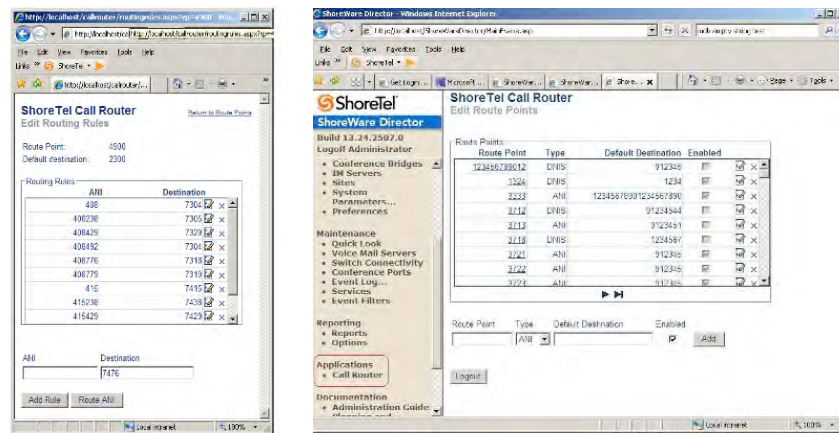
http://localhost/callrouter/routingrules.aspx?rp=4900 - Win...
http://localhost/cal http://localhost/callrouter/routingrules.aspx?rp=4
File Edit View Favorites Tools Help
Links ShoreTel
http://localhost/callrouter/...

ShoreTel Call Router
Edit Routing Rules
Return to Route Points

Route Point: 4900
Default destination: 2300

Routing Rules

| ANI | Destination |
|---|---|
| 408 | 7304 |
| 408238 | 7305 |
| 408429 | 7329 |
| 408492 | 7304 |
| 408776 | 7318 |
| 408779 | 7319 |
| 415 | 7415 |
| 415238 | 7438 |
| 415429 | 7429 |

ANI
Destination
7476

Add Rule Route ANI

Local intranet 100%

ShoreWare Director - Windows Internet Explorer
http://localhost/ShoreWareDirector/RoutingMainPoints.aspx
File Edit View Favorites Tools Help
Links ShoreTel
Get login ... Microsoft ... ShoreWare... ShoreWare... Shore... x
Page Tools

ShoreTel
ShoreWare Director
Build 13.24.2507.0
Logoff Administrator
• Conference Bridges
• IM Servers
• Sites
• System Parameters...
• Preferences

Maintenance
• Quick Look
• Voice Mail Servers
• Switch Connectivity
• Conference Ports
• Event Log...
• Services
• Event Filters

Reporting
• Reports
• Options

Applications
• Call Router

Documentation
• Administration Guide

ShoreTel Call Router
Edit Route Points

Route Points

| Route Point | Type | Default Destination | Enabled |
|---|---|---|---|
| 123456789012 | DNIS | 912345 | |
| 1234 | DNIS | 1234 | |
| 3333 | ANI | 12345678901234567890 | |
| 3712 | DNIS | 91234544 | |
| 3713 | ANI | 9123451 | |
| 3718 | DNIS | 1234567 | |
| 3721 | ANI | 912345 | |
| 3722 | ANI | 912345 | |
| 3723 | ANI | 912345 | |

Route Point Type Default Destination Enabled
ANI Add

Logout

Local intranet 100%